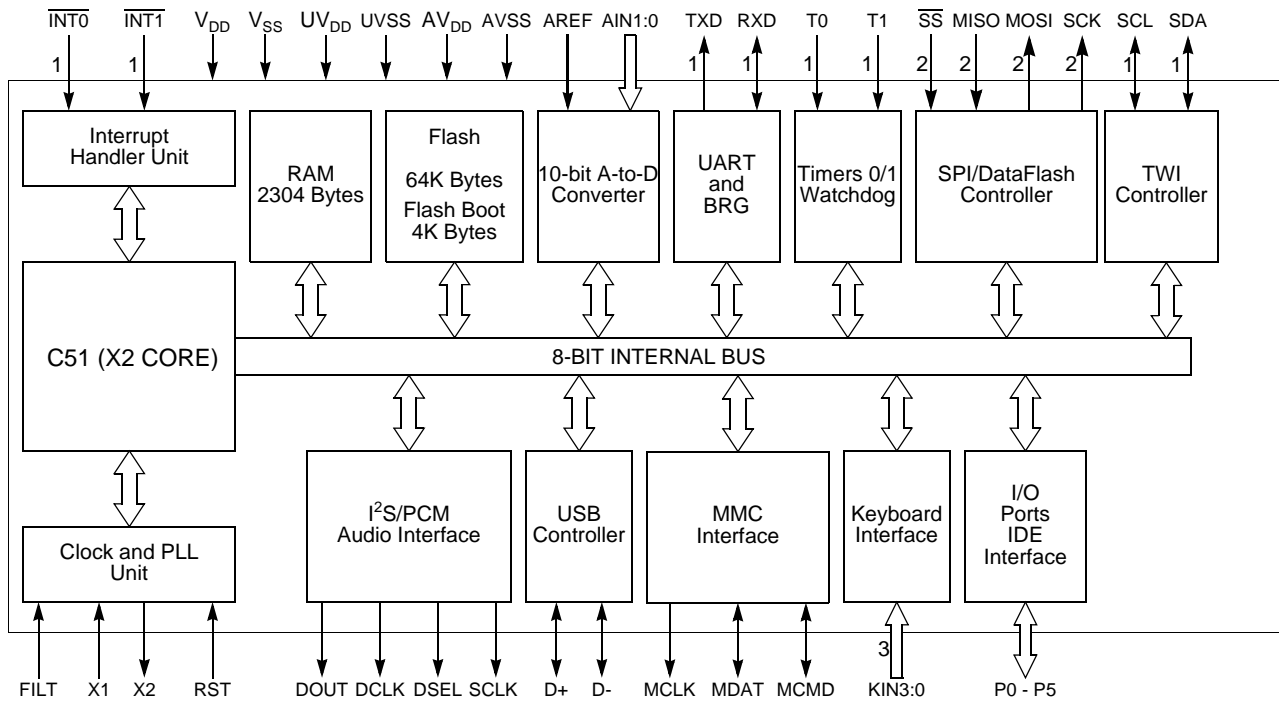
$\overline{\text{INT0}}$ $\overline{\text{INT1}}$ $V_{DD}$ $V_{SS}$ $UV_{DD}$ UVSS $AV_{DD}$ AVSS AREF AIN1:0 TXD RXD T0 T1 $\overline{\text{SS}}$ MISO MOSI SCK SCL SDA

1 1 1 1 1 1 2 2 2 2 1 1

Interrupt Handler Unit

RAM 2304 Bytes

Flash
64K Bytes
Flash Boot 4K Bytes

10-bit A-to-D Converter

UART and BRG

Timers 0/1 Watchdog

SPI/DataFlash Controller

TWI Controller

C51 (X2 CORE)

8-BIT INTERNAL BUS

$I^2S$/PCM Audio Interface

USB Controller

MMC Interface

Keyboard Interface

I/O Ports IDE Interface

Clock and PLL Unit

3

FILT X1 X2 RST DOUT DCLK DSEL SCLK D+ D- MCLK MDAT MCMD KIN3:0 P0 - P5